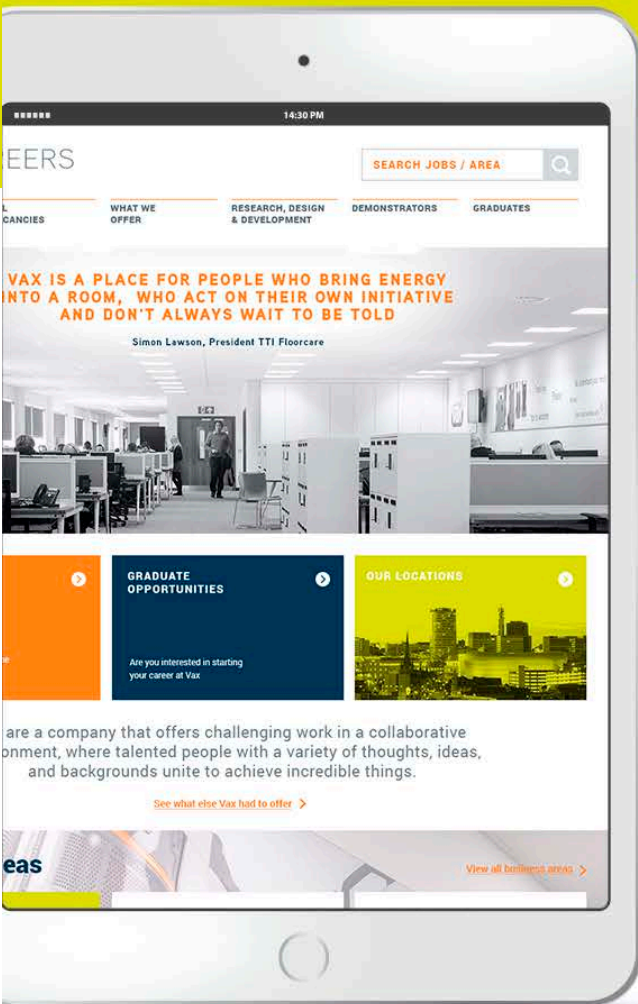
14:30 PM

EERS

SEARCH JOBS / AREA

L CANCIES

WHAT WE OFFER

RESEARCH, DESIGN & DEVELOPMENT

DEMONSTRATORS

GRADUATES

VAX IS A PLACE FOR PEOPLE WHO BRING ENERGY INTO A ROOM, WHO ACT ON THEIR OWN INITIATIVE AND DON'T ALWAYS WAIT TO BE TOLD

Simon Lawson, President TTI Floorcare

GRADUATE OPPORTUNITIES

Are you interested in starting your career at Vax

OUR LOCATIONS

are a company that offers challenging work in a collaborative onment, where talented people with a variety of thoughts, ideas, and backgrounds unite to achieve incredible things.

See what else Vax had to offer

eas

View all business areas